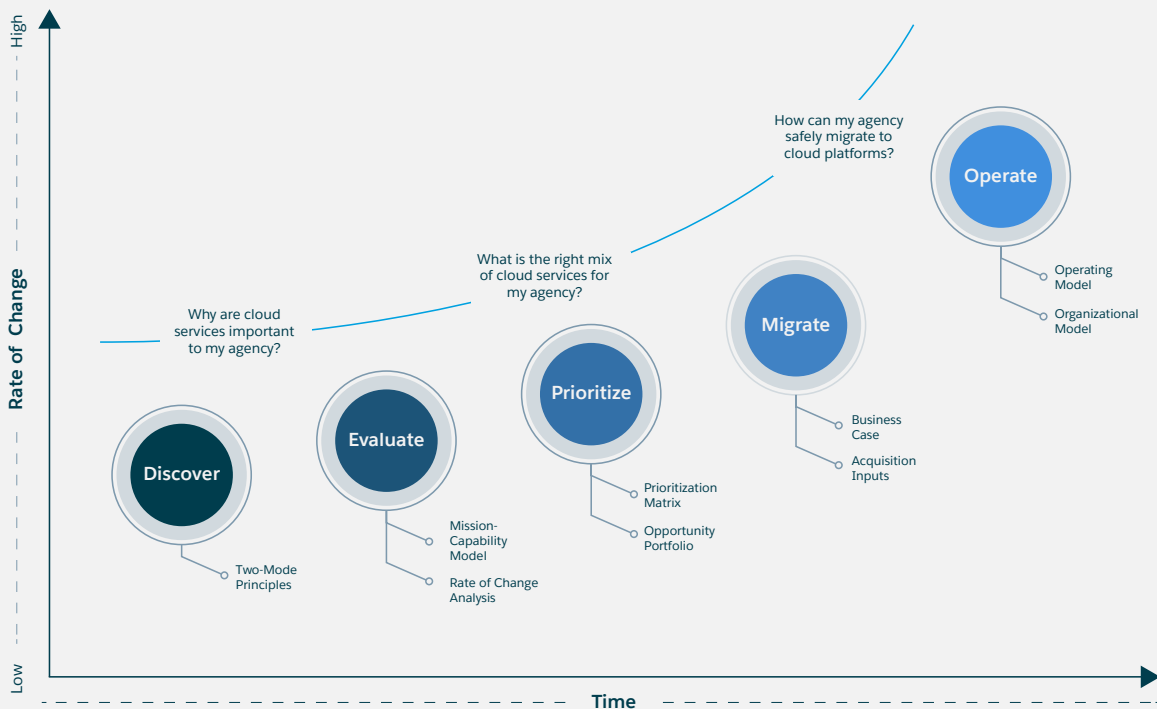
High

Rate of Change

Low

Why are cloud services important to my agency?

What is the right mix of cloud services for my agency?

How can my agency safely migrate to cloud platforms?

Discover

Two-Mode Principles

Evaluate

Mission-Capability Model

Rate of Change Analysis

Prioritize

Prioritization Matrix

Opportunity Portfolio

Migrate

Business Case

Acquisition Inputs

Operate

Operating Model

Organizational Model

Time